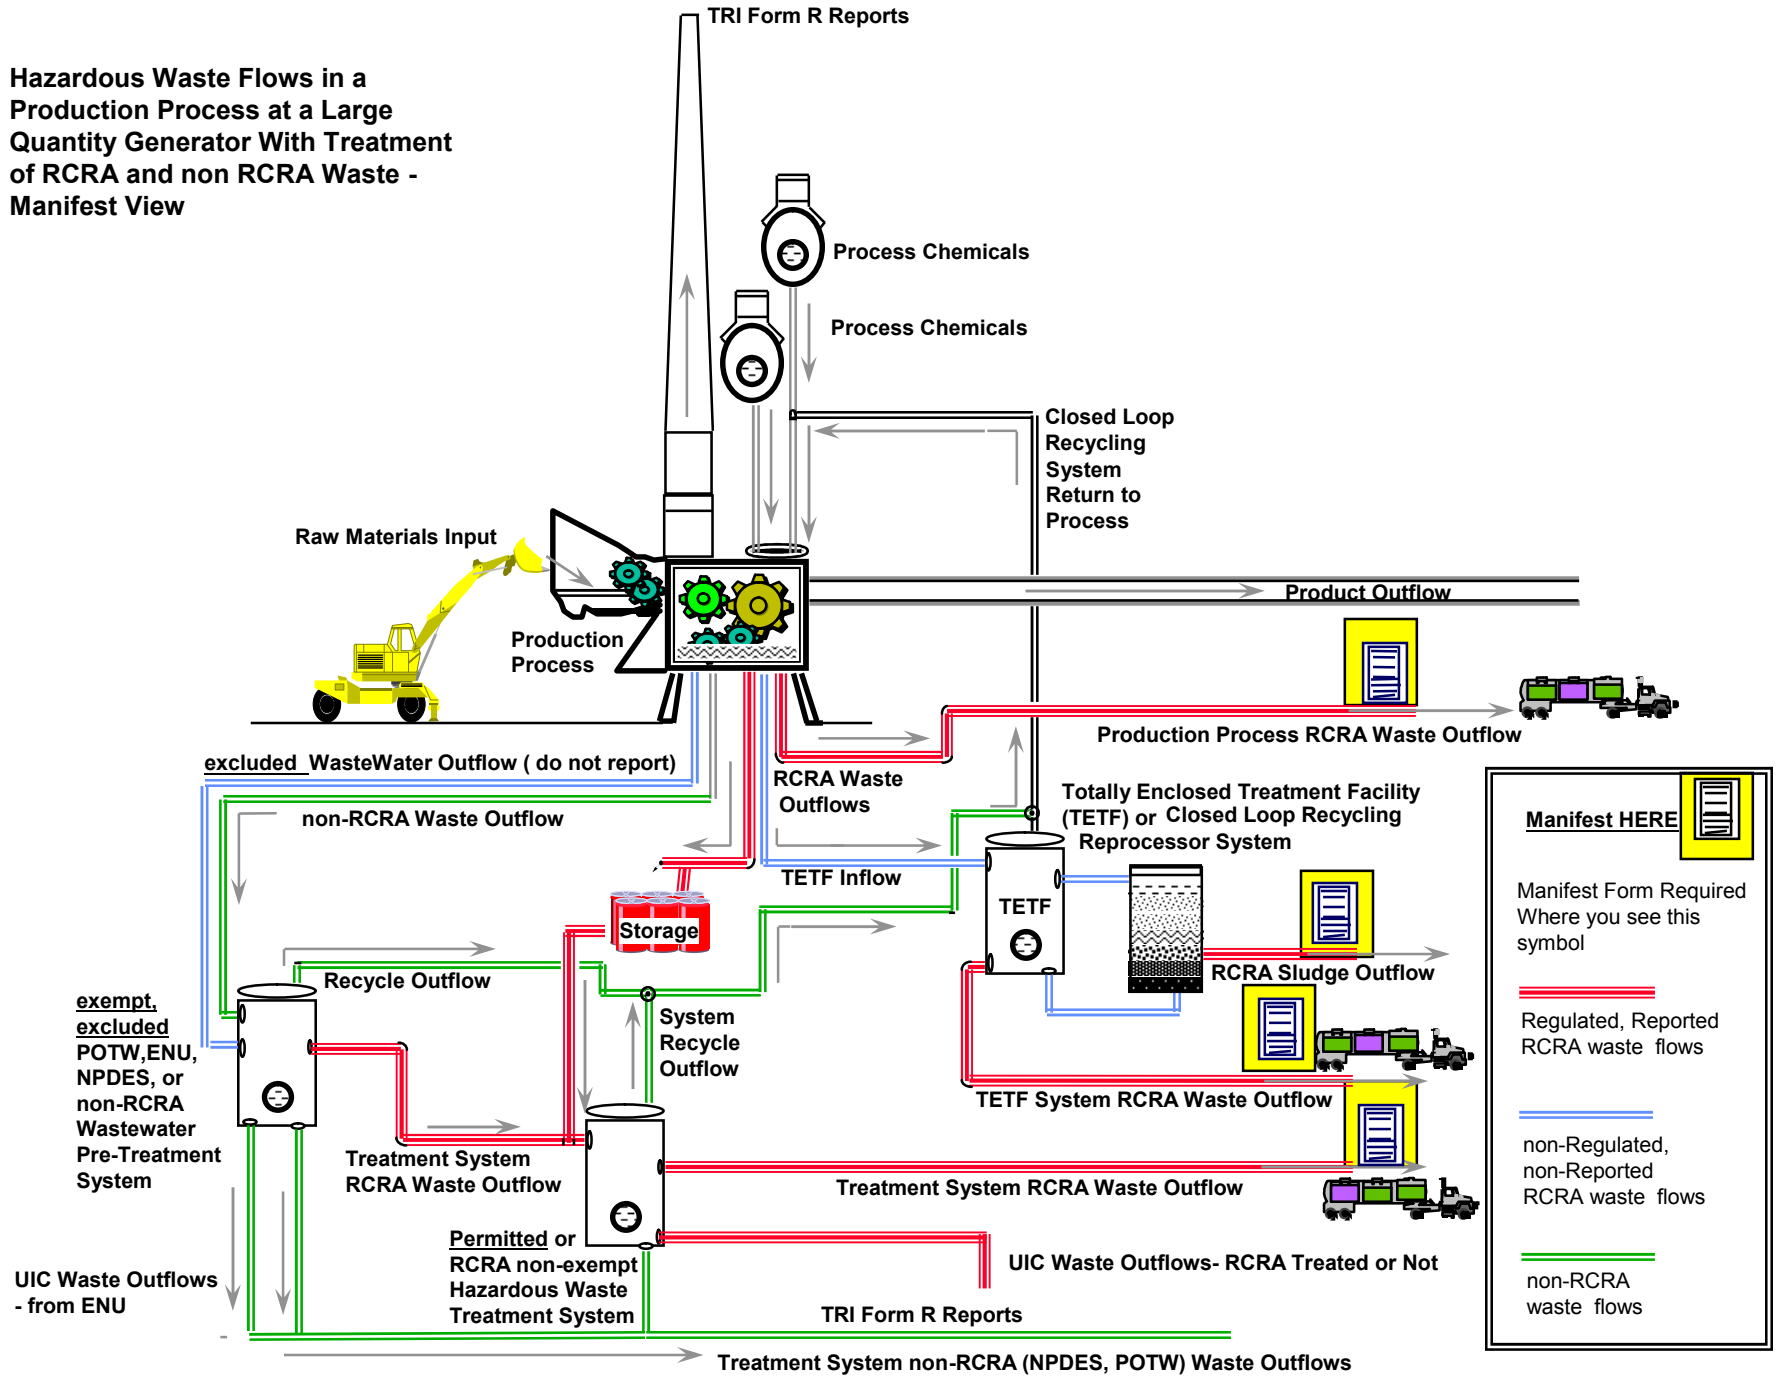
Hazardous Waste Flows in a Production Process at a Large Quantity Generator With Treatment of RCRA and non RCRA Waste - Manifest View

TRI Form R Reports

Process Chemicals

Process Chemicals

Closed Loop Recycling System Return to Process

Raw Materials Input

Production Process

Product Outflow

Production Process RCRA Waste Outflow

excluded WasteWater Outflow ( do not report)

non-RCRA Waste Outflow

RCRA Waste Outflows

Totally Enclosed Treatment Facility (TETF) or Closed Loop Recycling Reprocessor System

Manifest HERE

Manifest Form Required Where you see this symbol

TETF Inflow

Storage

TETF

RCRA Sludge Outflow

Recycle Outflow

exempt, excluded POTW,ENU, NPDES, or non-RCRA Wastewater Pre-Treatment System

System Recycle Outflow

Regulated, Reported RCRA waste flows

TETF System RCRA Waste Outflow

Treatment System RCRA Waste Outflow

Treatment System RCRA Waste Outflow

non-Regulated, non-Reported RCRA waste flows

Permitted or RCRA non-exempt Hazardous Waste Treatment System

UIC Waste Outflows- RCRA Treated or Not

UIC Waste Outflows - from ENU

TRI Form R Reports

non-RCRA waste flows

Treatment System non-RCRA (NPDES, POTW) Waste Outflows